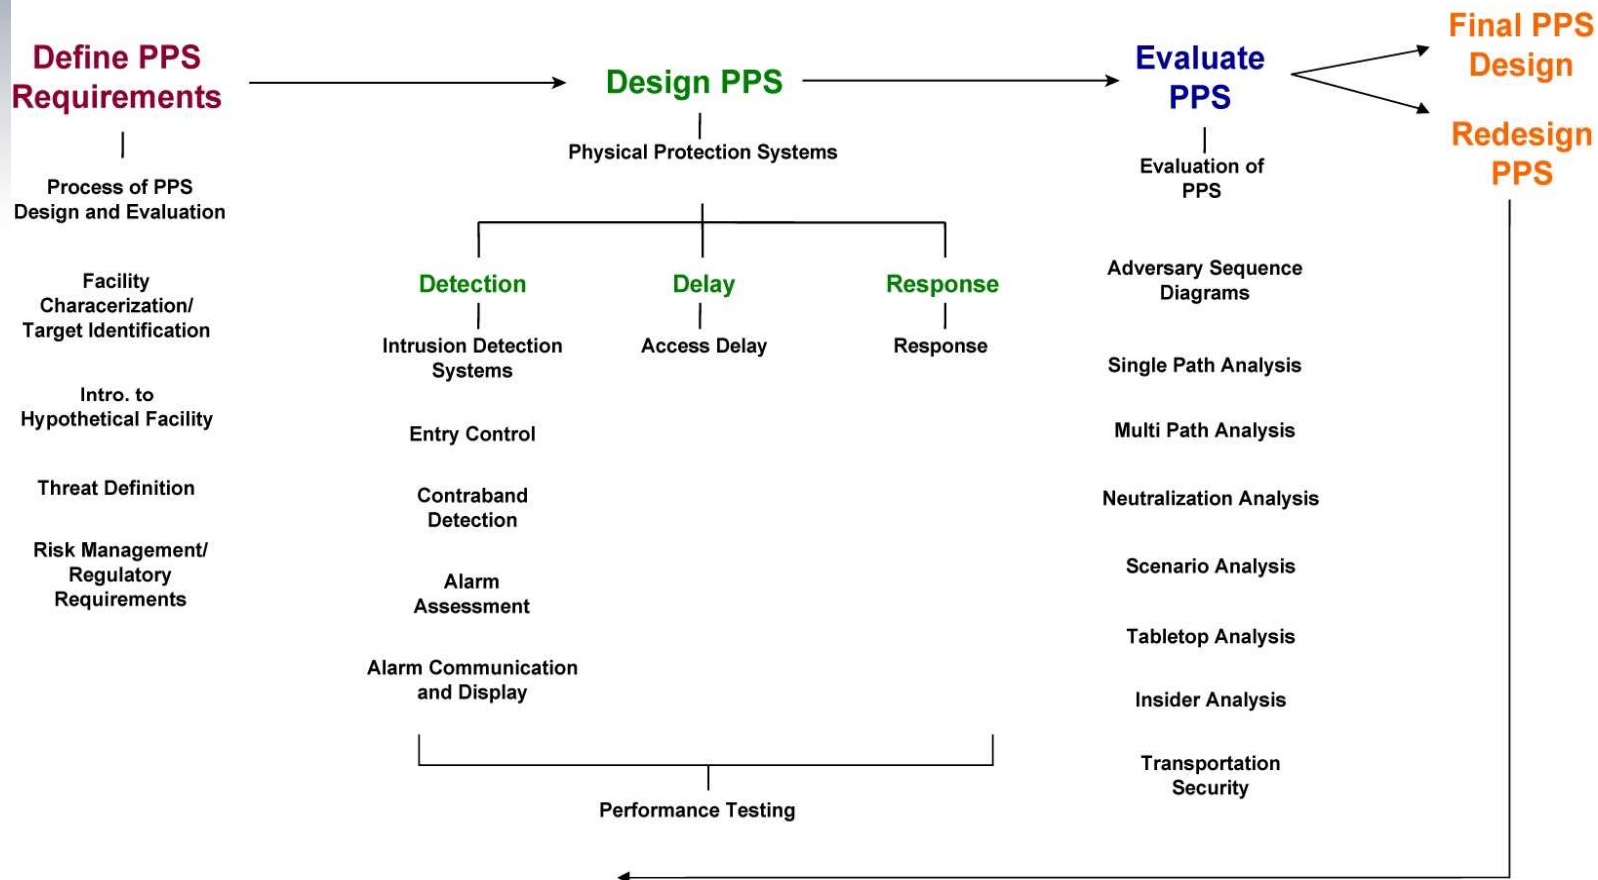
Define PPS Requirements

Process of PPS Design and Evaluation

Facility Characerization/ Target Identification

Intro. to Hypothetical Facility

Threat Definition

Risk Management/ Regulatory Requirements

Design PPS

Physical Protection Systems

Detection

Intrusion Detection Systems

Entry Control

Contraband Detection

Alarm Assessment

Alarm Communication and Display

Delay

Access Delay

Response

Response

Performance Testing

Evaluate PPS

Evaluation of PPS

Adversary Sequence Diagrams

Single Path Analysis

Multi Path Analysis

Neutralization Analysis

Scenario Analysis

Tabletop Analysis

Insider Analysis

Transportation Security

Final PPS Design

Redesign PPS